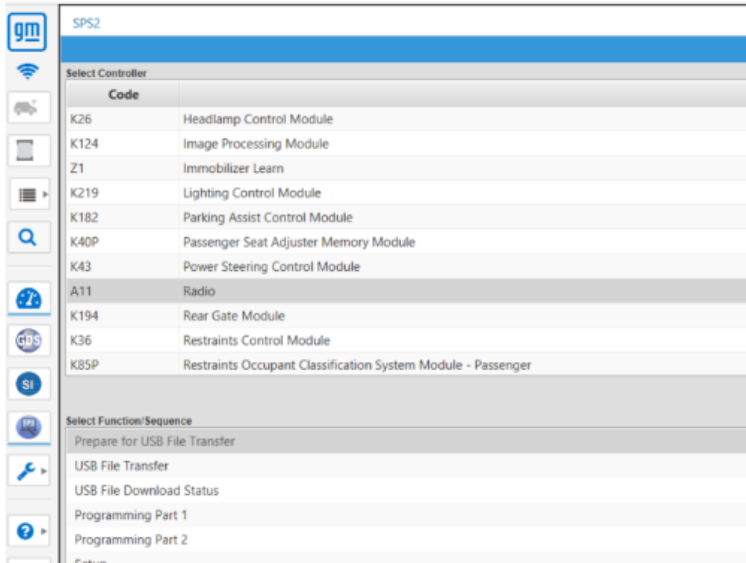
gm

SPS2

Select Controller

| Code | |
|---|---|
| K26 | Headlamp Control Module |
| K124 | Image Processing Module |
| Z1 | Immobilizer Learn |
| K219 | Lighting Control Module |
| K182 | Parking Assist Control Module |
| K40P | Passenger Seat Adjuster Memory Module |
| K43 | Power Steering Control Module |
| A11 | Radio |
| K194 | Rear Gate Module |
| K36 | Restraints Control Module |
| K85P | Restraints Occupant Classification System Module - Passenger |

Select Function/Sequence

Prepare for USB File Transfer

USB File Transfer

USB File Download Status

Programming Part 1

Programming Part 2

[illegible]

GDS

SI